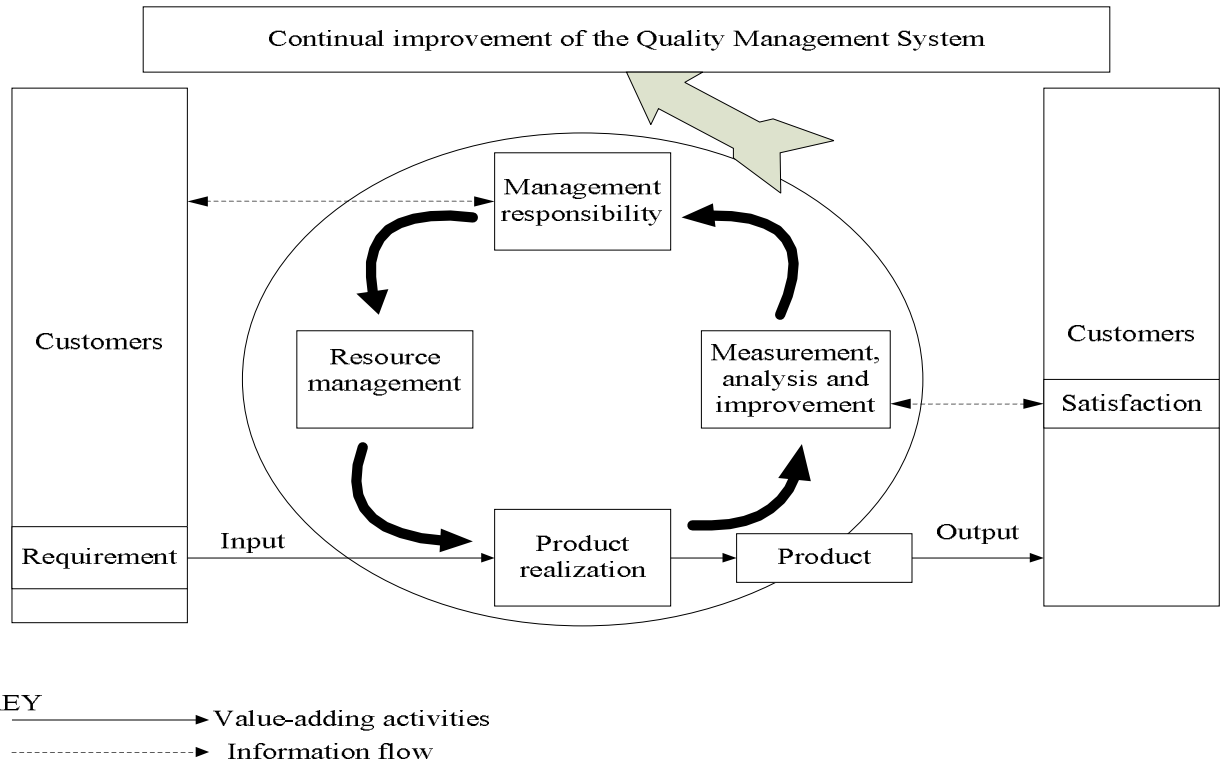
Continual improvement of the Quality Management System

Customers

Requirement

Management responsibility

Resource management

Measurement, analysis and improvement

Product realization

Input

Product

Output

Customers

Satisfaction

EY

Value-adding activities

Information flow